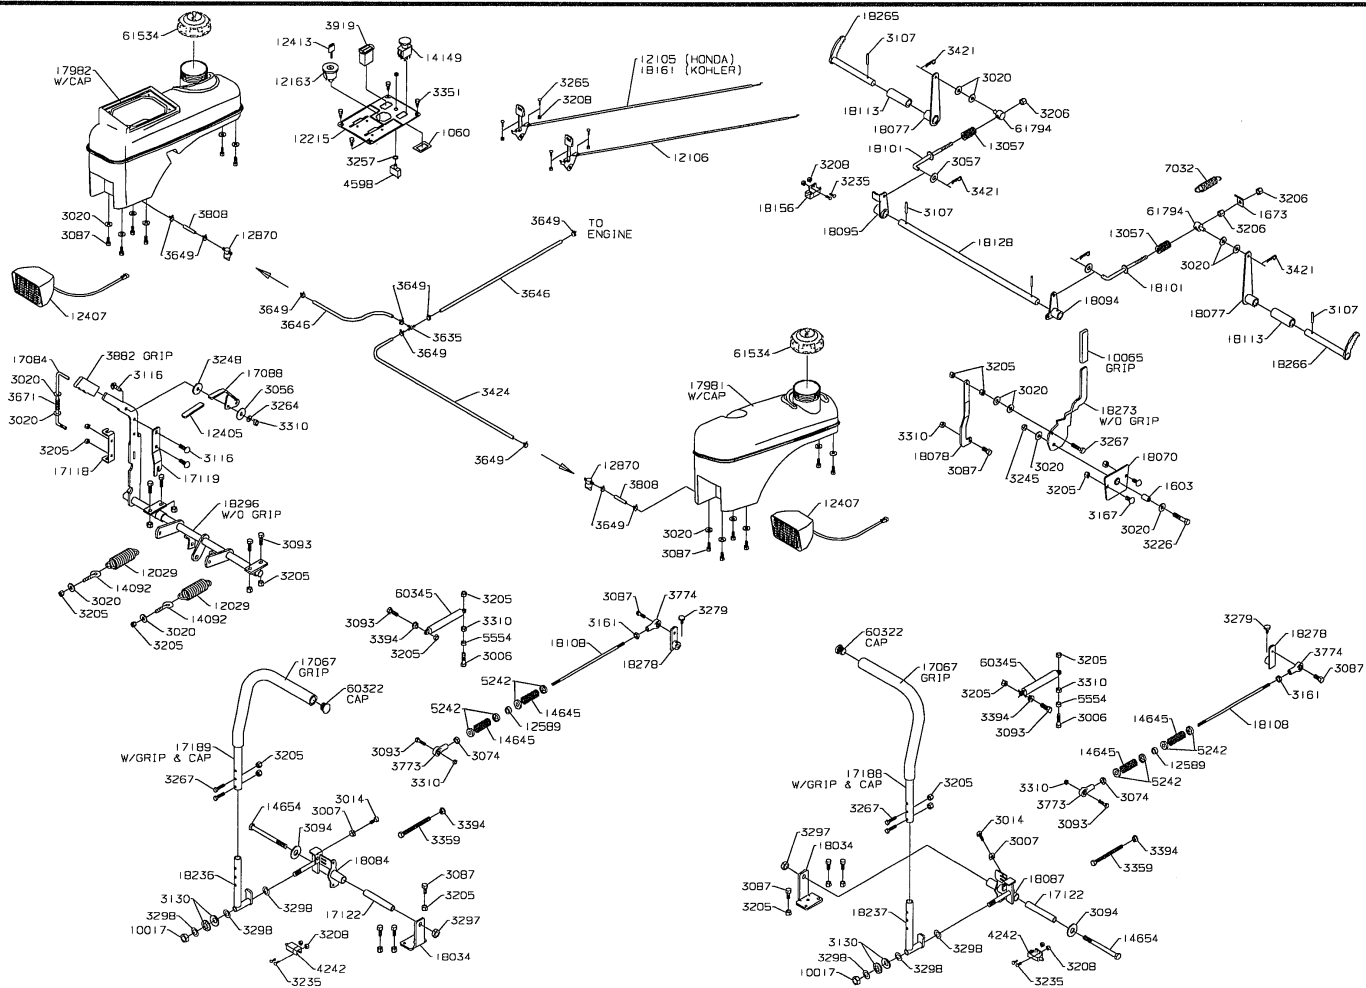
61534
17982
W/CAP
3020
3087
3808
3649
12870
12407
3919
12413
14149
12163
3351
12215
1060
3257
4598
12105 (HONDA)
18161 (KOHLER)
3265
3208
12106
18265
3107
3421
3020
3206
18113
18077
61794
13057
18101
3057
3421
3208
3235
18156
7032
3206
1673
3206
61794
13057
3107
18095
18128
3020
3421
18101
18094
18077
3107
18113
18266
3649
TO
ENGINE
3646
3649
3649
3646
3635
3649
3424
3649
17084
3882 GRIP
3248
3020
3671
3020
3116
17088
3056
3264
3310
12405
3205
3116
17118
17119
18296
W/O GRIP
3093
12029
3205
14092
3020
3205
12029
14092
3020
3205
61534
17981
W/CAP
12870
3808
3649
3020
3087
12407
10065
GRIP
3205
3020
18273
W/O GRIP
3310
3267
18078
18070
3087
3020
3245
3205
1603
3167
3020
3226
60345
3205
3093
3310
3394
5554
3205
3006
3087
3774
3279
3161
18108
18278
5242
14645
12589
5242
14645
3093
3773
3074
3310
17067
GRIP
60322
CAP
17189
W/GRIP & CAP
3205
3267
14654
3007
3014
3094
3394
3359
18084
18236
3087
3205
3130
3298
3298
10017
3298
17122
3297
3208
18034
4242
3235
60322
CAP
17067
GRIP
60345
3205
3205
3310
5554
3394
3006
3093
3279
18278
3774
3087
3161
18108
14645
5242
12589
14645
5242
3310
3773
3074
3093
17188
W/GRIP & CAP
3205
3267
3014
3007
3297
18034
3394
3359
3087
3205
18087
17122
18237
3094
4242
14654
3130
3298
3298
10017
3208
3235